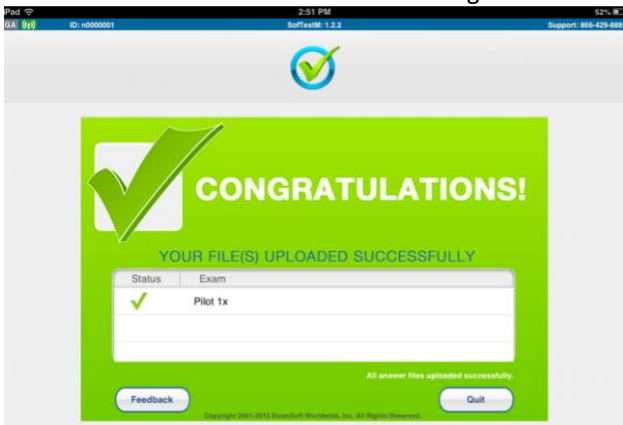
Pad
2:51 PM
52%
GA
ID: n0000001
SofTestM: 1.2.2
Support: 866-429-888

CONGRATULATIONS!

YOUR FILE(S) UPLOADED SUCCESSFULLY

| Status | Exam |
|---|---|
| ✓ | Pilot 1x |

All answer files uploaded successfully.

Feedback

Quit

Copyright 2001-2013 ExamSoft Worldwide, Inc. All Rights Reserved.